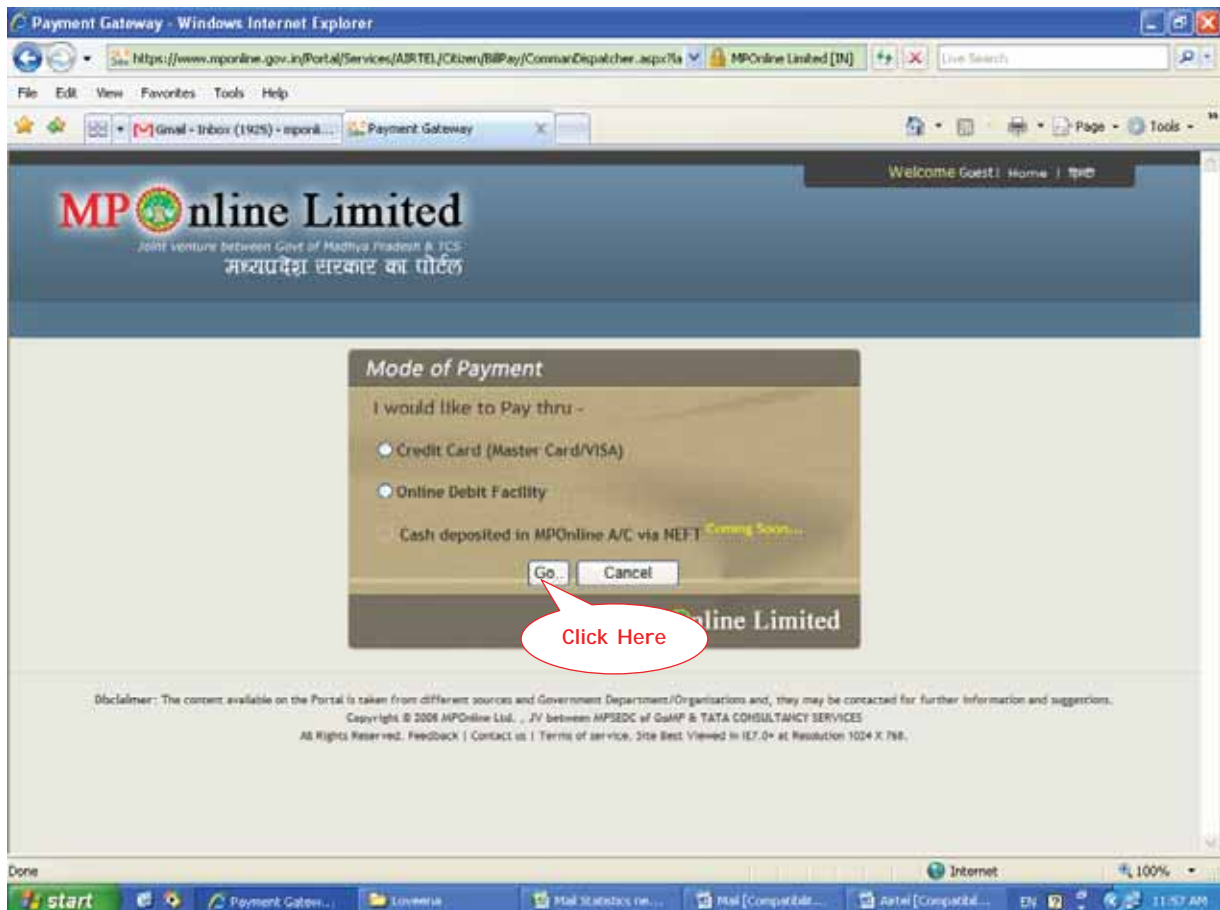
Payment Gateway - Windows Internet Explorer

https://www.mponline.gov.in/Portal/Services/AIRTEL/Citizen/BillPay/CommanDispatcher.aspx?a

MPOnline Limited [IN]

Live Search

File Edit View Favorites Tools Help

Gmail - Inbox (1925) - mponli...

Payment Gateway

Page Tools

Welcome Guest! Home | हिन्दी

MPOnline Limited

Joint venture between Govt of Madhya Pradesh & TCS

मध्यप्रदेश सरकार का पोर्टल

Mode of Payment

I would like to Pay thru -

Credit Card (Master Card/VISA)

Online Debit Facility

Cash deposited in MPOnline A/C via NEFT Coming Soon...

Go.. Cancel

Click Here

Online Limited

Disclaimer: The content available on the Portal is taken from different sources and Government Department/Organizations and, they may be contacted for further information and suggestions.
Copyright © 2006 MPOnline Ltd. , JV between MPSEDC of GoMP & TATA CONSULTANCY SERVICES
All Rights Reserved. Feedback | Contact us | Terms of service. Site Best Viewed in IE7.0+ at Resolution 1024 X 768.

Done

Internet

100%

start

Payment Gatew...

Loveena

Mail Statistics ne...

Mail [Compatibil...

Airtel [Compatibl...

EN

11:57 AM